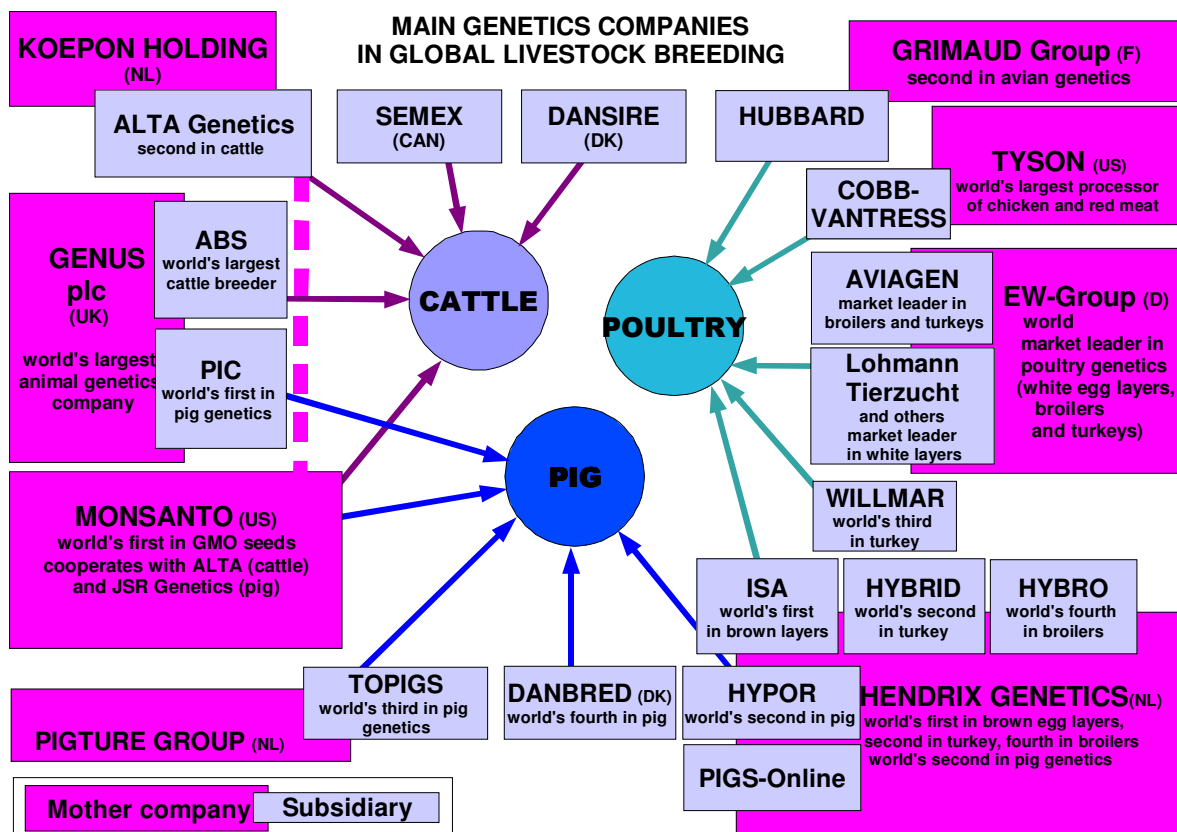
MAIN GENETICS COMPANIES IN GLOBAL LIVESTOCK BREEDING

KOEPON HOLDING (NL)

ALTA Genetics second in cattle

SEMEX (CAN)

DANSIRE (DK)

HUBBARD

GRIMAUD Group (F) second in avian genetics

TYSON (US) world's largest processor of chicken and red meat

COBB-VANTRESS

GENUS plc (UK) world's largest animal genetics company

ABS world's largest cattle breeder

CATTLE

POULTRY

AVIAGEN market leader in broilers and turkeys

EW-Group (D) world market leader in poultry genetics (white egg layers, broilers and turkeys)

PIC world's first in pig genetics

Lohmann Tierzucht and others market leader in white layers

PIG

WILLMAR world's third in turkey

MONSANTO (US) world's first in GMO seeds cooperates with ALTA (cattle) and JSR Genetics (pig)

ISA world's first in brown layers

HYBRID world's second in turkey

HYBRO world's fourth in broilers

TOPIGS world's third in pig genetics

DANBRED (DK) world's fourth in pig

HYPOR world's second in pig

HENDRIX GENETICS(NL) world's first in brown egg layers, second in turkey, fourth in broilers world's second in pig genetics

PIGTURE GROUP (NL)

PIGS-Online

Mother company

Subsidiary